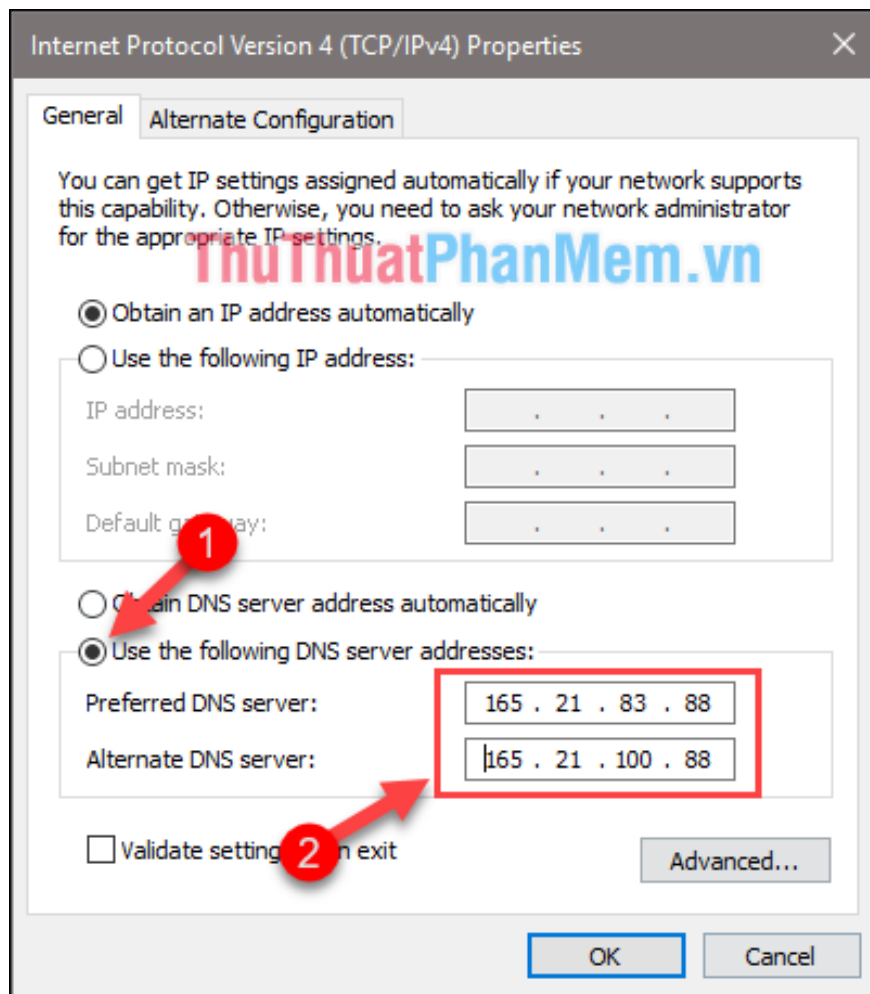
Internet Protocol Version 4 (TCP/IPv4) Properties

General

Alternate Configuration

You can get IP settings assigned automatically if your network supports this capability. Otherwise, you need to ask your network administrator for the appropriate IP settings.

ThuThuatPhanMem.vn

Obtain an IP address automatically

Use the following IP address:

IP address: . . .

Subnet mask: . . .

Default g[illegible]way: . . .

1

O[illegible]ain DNS server address automatically

Use the following DNS server addresses:

Preferred DNS server: 165 . 21 . 83 . 88

Alternate DNS server: 165 . 21 . 100 . 88

Validate setting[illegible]n exit

2

Advanced...

OK

Cancel